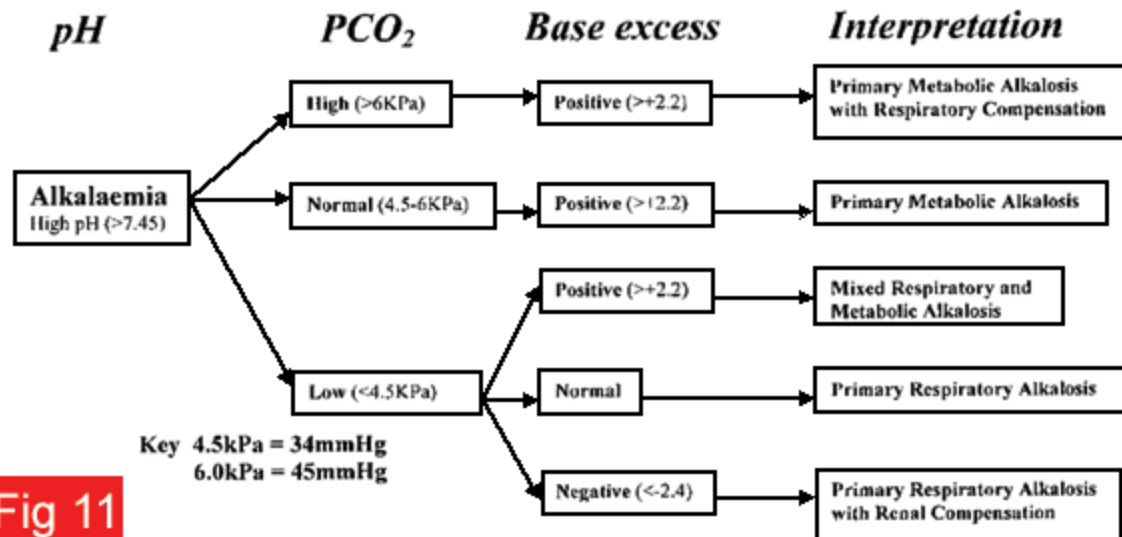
pH

$PCO_2$

Base excess

Interpretation

Alkalaemia
High pH (>7.45)

High (>6KPa)

Positive (>+2.2)

Primary Metabolic Alkalosis with Respiratory Compensation

Normal (4.5-6KPa)

Positive (>+2.2)

Primary Metabolic Alkalosis

Low (<4.5KPa)

Positive (>+2.2)

Mixed Respiratory and Metabolic Alkalosis

Normal

Primary Respiratory Alkalosis

Negative (<-2.4)

Primary Respiratory Alkalosis with Renal Compensation

Key 4.5kPa = 34mmHg
6.0kPa = 45mmHg

Fig 11